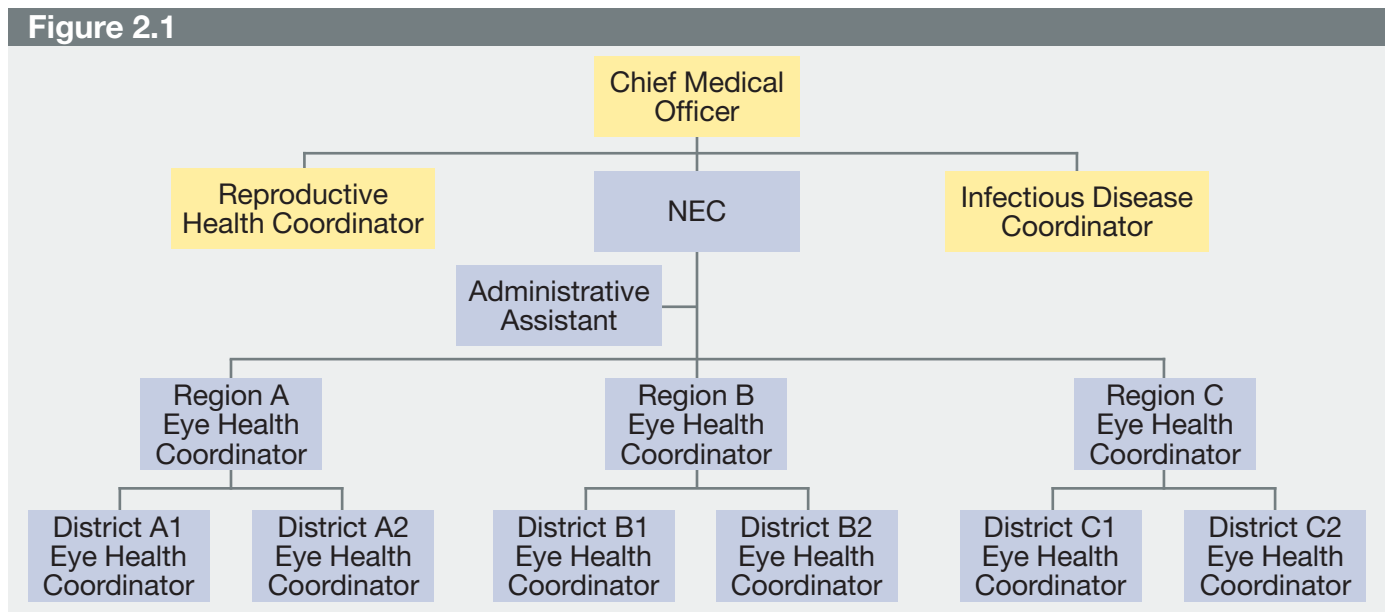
Figure 2.1

Chief Medical Officer

Reproductive Health Coordinator

NEC

Infectious Disease Coordinator

Administrative Assistant

Region A Eye Health Coordinator

Region B Eye Health Coordinator

Region C Eye Health Coordinator

District A1 Eye Health Coordinator

District A2 Eye Health Coordinator

District B1 Eye Health Coordinator

District B2 Eye Health Coordinator

District C1 Eye Health Coordinator

District C2 Eye Health Coordinator